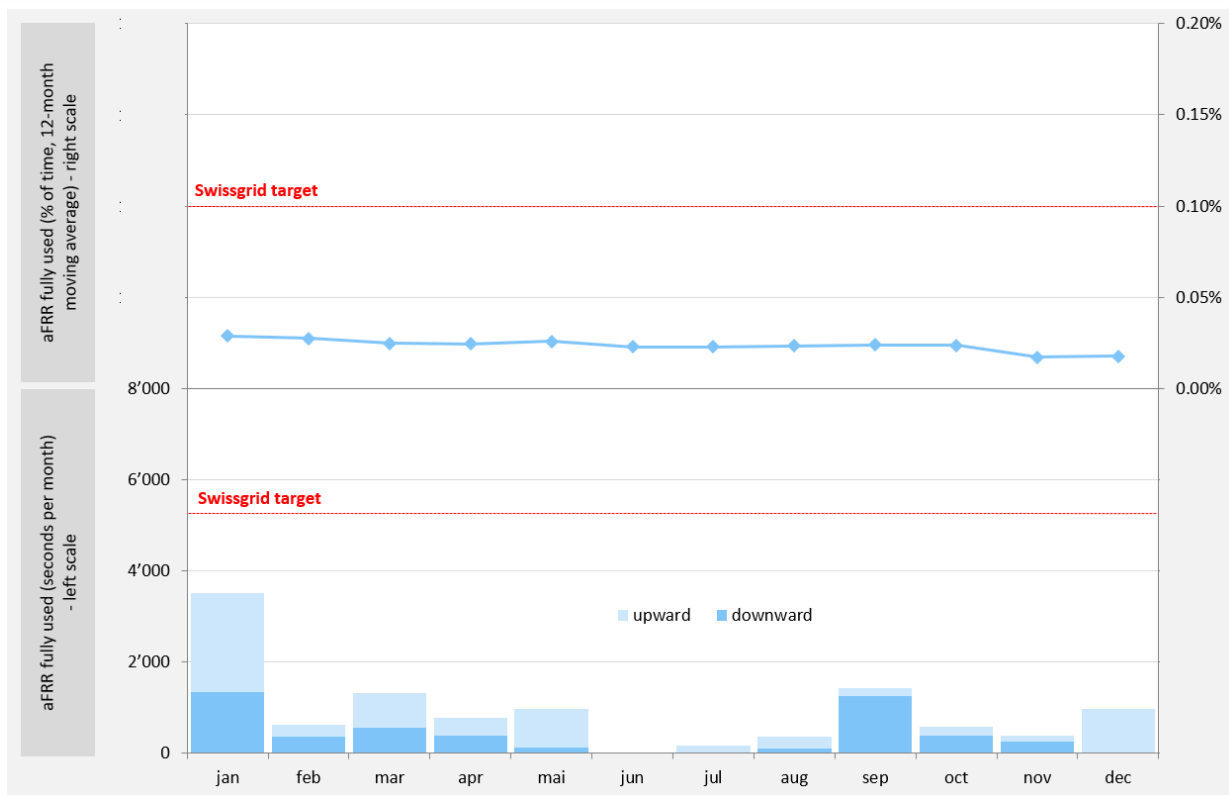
aFRR fully used (% of time, 12-month moving average) - right scale

aFRR fully used (seconds per month) - left scale

Swissgrid target

Swissgrid target

0.20%
0.15%
0.10%
0.05%
0.00%

8'000
6'000
4'000
2'000
0

upward
downward

jan
feb
mar
apr
mai
jun
jul
aug
sep
oct
nov
dec